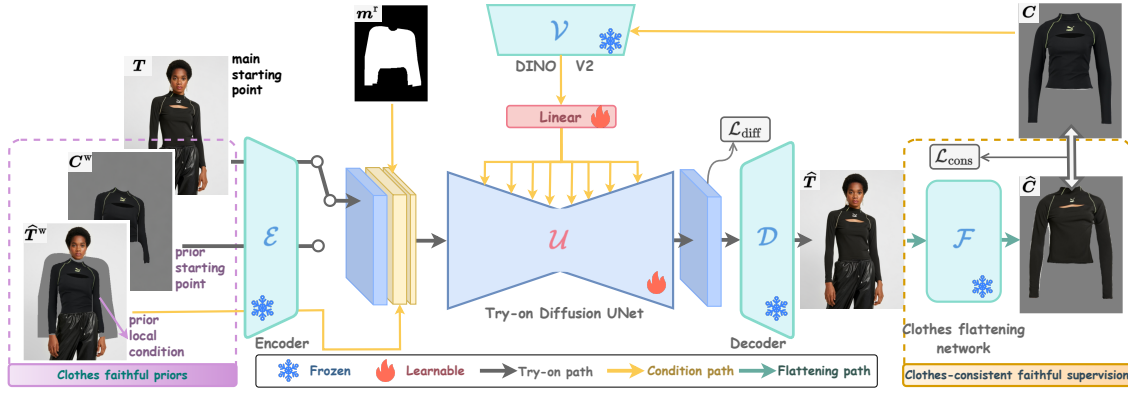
$\boldsymbol{T}$

main starting point

$\boldsymbol{C}^{\mathrm{w}}$

$\widehat{\boldsymbol{T}}^{\mathrm{w}}$

prior starting point

prior local condition

Clothes faithful priors

$\mathcal{E}$

Encoder

$\boldsymbol{m}^{\mathrm{r}}$

$\mathcal{V}$

DINO V2

Linear

$\mathcal{U}$

Try-on Diffusion UNet

$\mathcal{L}_{\text{diff}}$

$\mathcal{D}$

Decoder

$\widehat{\boldsymbol{T}}$

$\boldsymbol{C}$

$\mathcal{L}_{\text{cons}}$

$\mathcal{F}$

$\widehat{\boldsymbol{C}}$

Clothes flattening network

Clothes-consistent faithful supervision

Frozen Learnable Try-on path Condition path Flattening path